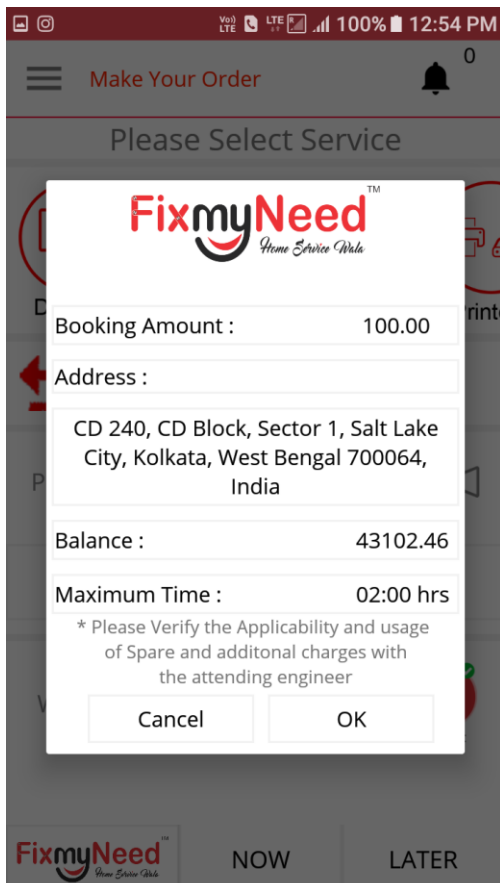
Vo) LTE LTE 100% 12:54 PM

Make Your Order 0

Please Select Service

D

Printe

P

W

FixmyNeed™
Home Service Wala

Booking Amount : 100.00

Address :

CD 240, CD Block, Sector 1, Salt Lake City, Kolkata, West Bengal 700064, India

Balance : 43102.46

Maximum Time : 02:00 hrs

* Please Verify the Applicability and usage of Spare and additonal charges with the attending engineer

Cancel

OK

FixmyNeed™
Home Service Wala

NOW

LATER